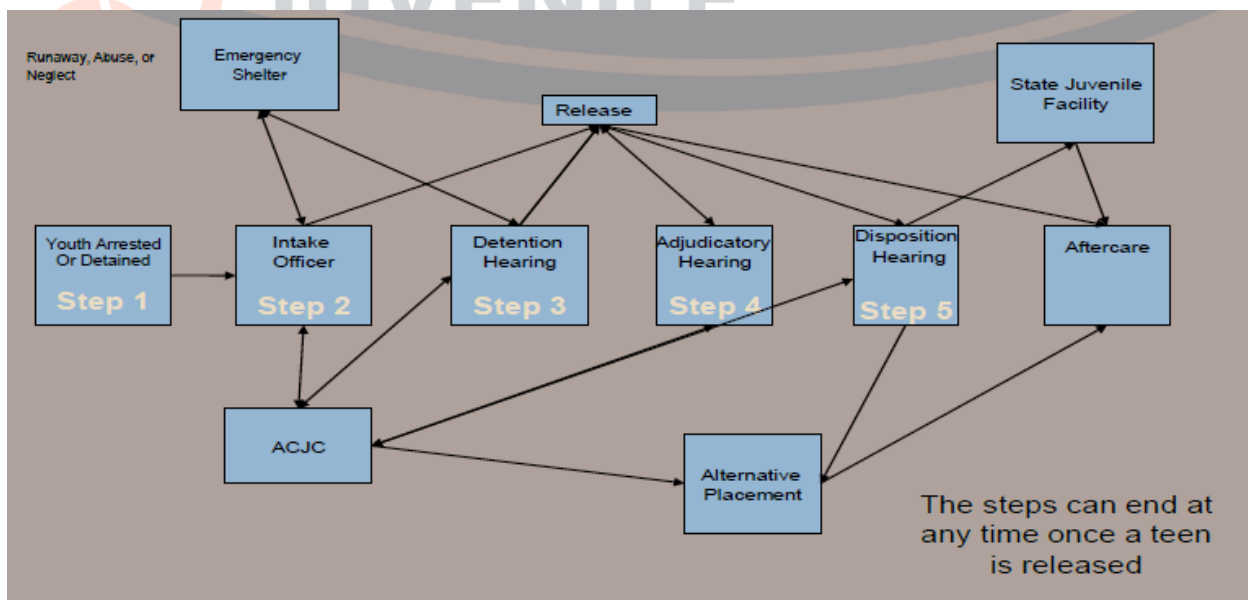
JUVENILE

Runaway, Abuse, or Neglect

Emergency Shelter

Release

State Juvenile Facility

Youth Arrested Or Detained
Step 1

Intake Officer
Step 2

Detention Hearing
Step 3

Adjudicatory Hearing
Step 4

Disposition Hearing
Step 5

Aftercare

ACJC

Alternative Placement

The steps can end at any time once a teen is released